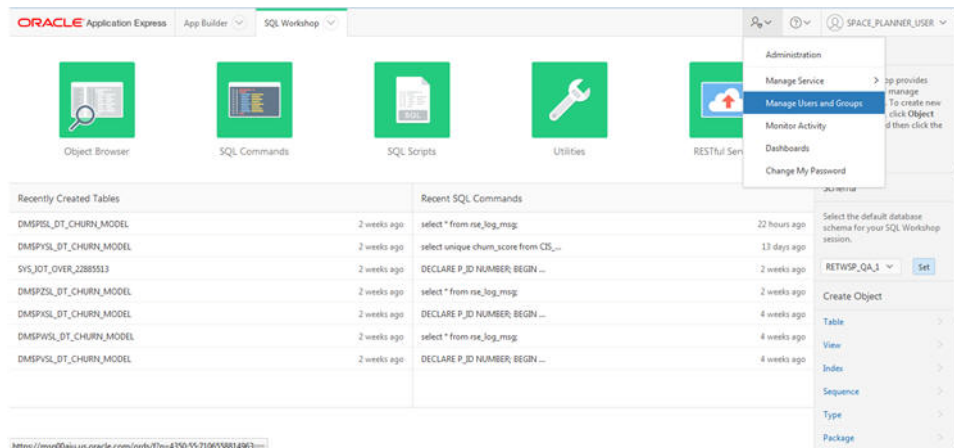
ORACLE Application Express | App Builder | SQL Workshop | SPACE_PLANNER_USER

Object Browser | SQL Commands | SQL Scripts | Utilities | RESTful Serv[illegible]

Administration
Manage Service
Manage Users and Groups
Monitor Activity
Dashboards
Change My Password

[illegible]pp provides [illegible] manage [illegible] To create new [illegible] click Object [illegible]d then click the

Schema

Select the default database schema for your SQL Workshop session.

RETWSP_QA_1 | Set

Create Object

Table
View
Index
Sequence
Type
Package

| Recently Created Tables | |
|---|---|
| DMSPISL_DT_CHURN_MODEL | 2 weeks ago |
| DMSPYSL_DT_CHURN_MODEL | 2 weeks ago |
| SYS_IOT_OVER_22885513 | 2 weeks ago |
| DMSPZSL_DT_CHURN_MODEL | 2 weeks ago |
| DMSPXSL_DT_CHURN_MODEL | 2 weeks ago |
| DMSPWSL_DT_CHURN_MODEL | 2 weeks ago |
| DMSPVSL_DT_CHURN_MODEL | 2 weeks ago |

| Recent SQL Commands | |
|---|---|
| select * from rse_log_msg; | 22 hours ago |
| select unique churn_score from CIS_... | 13 days ago |
| DECLARE P_ID NUMBER; BEGIN ... | 2 weeks ago |
| select * from rse_log_msg; | 2 weeks ago |
| DECLARE P_ID NUMBER; BEGIN ... | 4 weeks ago |
| select * from rse_log_msg; | 4 weeks ago |
| DECLARE P_ID NUMBER; BEGIN ... | 4 weeks ago |

https://msp00aju.us.oracle.com/ords/f?p=4350:55:7106558814963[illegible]